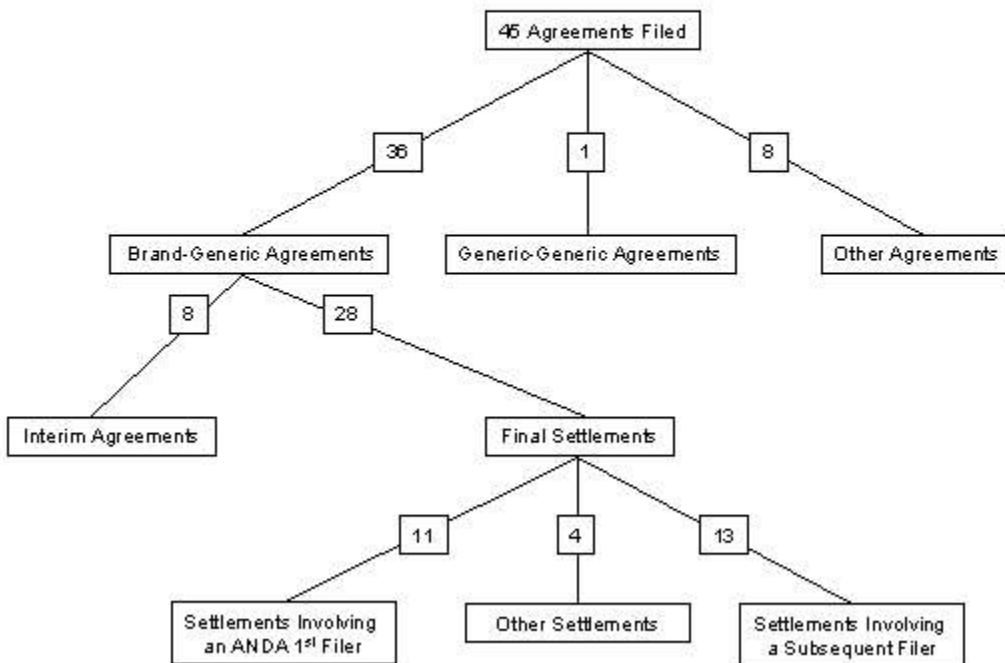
45 Agreements Filed

36

1

8

Brand-Generic Agreements

Generic-Generic Agreements

Other Agreements

8

28

Interim Agreements

Final Settlements

11

4

13

Settlements Involving an ANDA 1$^{st}$ Filer

Other Settlements

Settlements Involving a Subsequent Filer